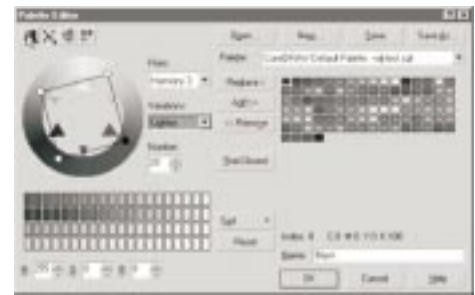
Palette Editor

Open... New... Save Save As...

Palette: CorelDRAW Default Palette - rgb.txt.cpl

Hues: Harmony 3

Variations: Lighter

Number: 10

Replace
Add
Remove

Find Nearest

Sort
Reset

Index: 4 C:0 M:0 Y:0 K:100

Name: Black

OK Cancel Help